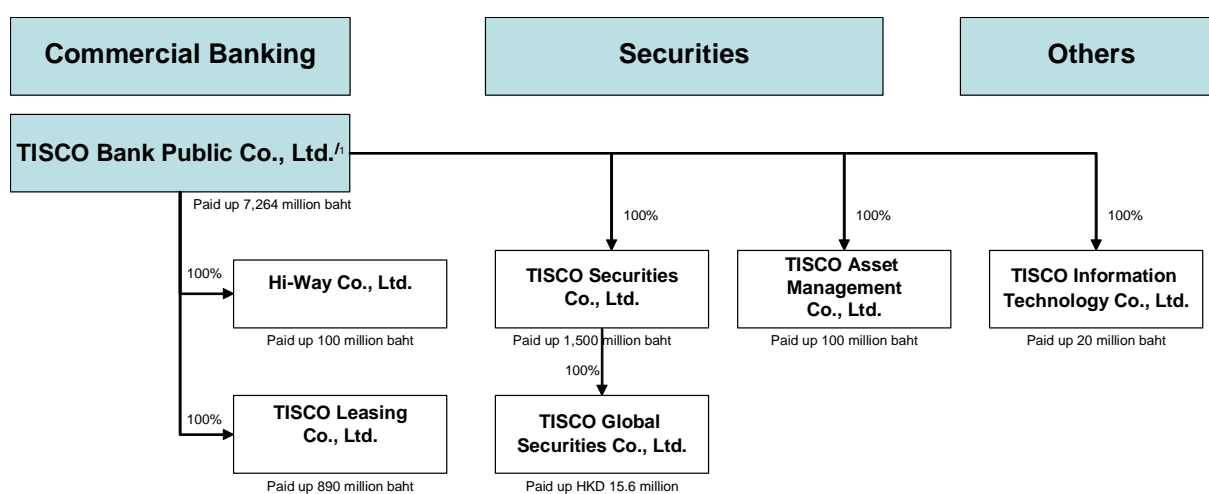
Commercial Banking

Securities

Others

TISCO Bank Public Co., Ltd./1

Paid up 7,264 million baht

100%

100%

100%

100%

Hi-Way Co., Ltd.

Paid up 100 million baht

TISCO Securities Co., Ltd.

Paid up 1,500 million baht

TISCO Asset Management Co., Ltd.

Paid up 100 million baht

TISCO Information Technology Co., Ltd.

Paid up 20 million baht

100%

100%

TISCO Leasing Co., Ltd.

Paid up 890 million baht

TISCO Global Securities Co., Ltd.

Paid up HKD 15.6 million